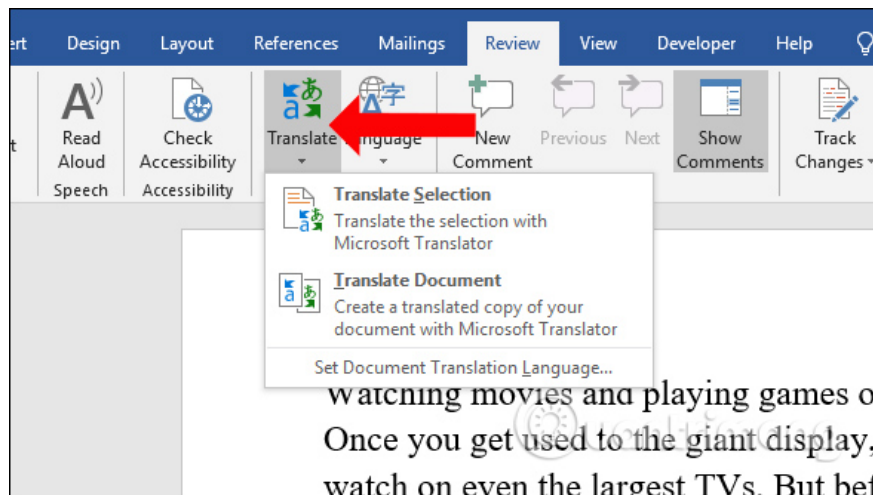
ert Design Layout References Mailings Review View Developer Help

t

Read Aloud
Speech

Check Accessibility
Accessibility

Translate
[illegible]nguage

New Comment

Previous

Next

Show Comments

Track Changes

Translate Selection
Translate the selection with Microsoft Translator

Translate Document
Create a translated copy of your document with Microsoft Translator

Set Document Translation Language...

Watching movies and playing games o
Once you get used to the giant display,
watch on even the largest TVs. But bet